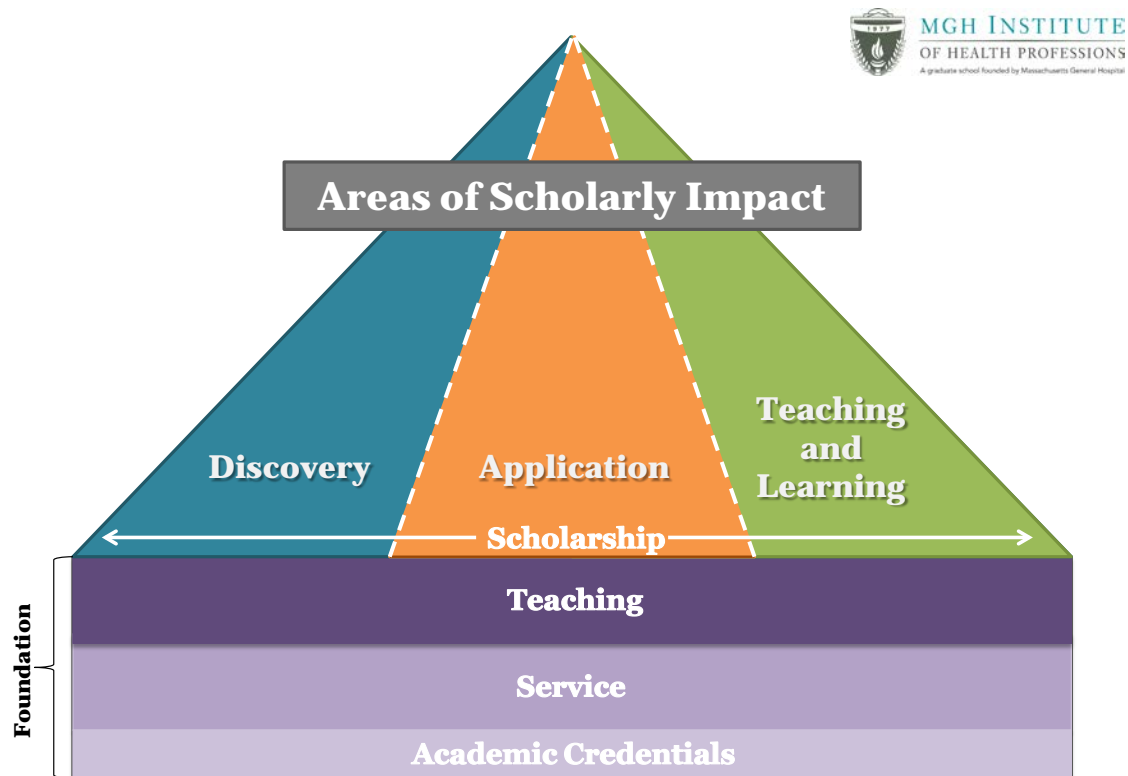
1977

MGH INSTITUTE
OF HEALTH PROFESSIONS
A graduate school founded by Massachusetts General Hospital

Areas of Scholarly Impact

Discovery

Application

Teaching and Learning

Scholarship

Foundation

Teaching

Service

Academic Credentials